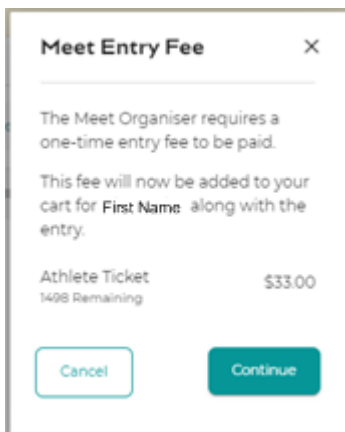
Meet Entry Fee ×

The Meet Organiser requires a one-time entry fee to be paid.

This fee will now be added to your cart for First Name along with the entry.

Athlete Ticket
1498 Remaining
$33.00

Cancel
Continue